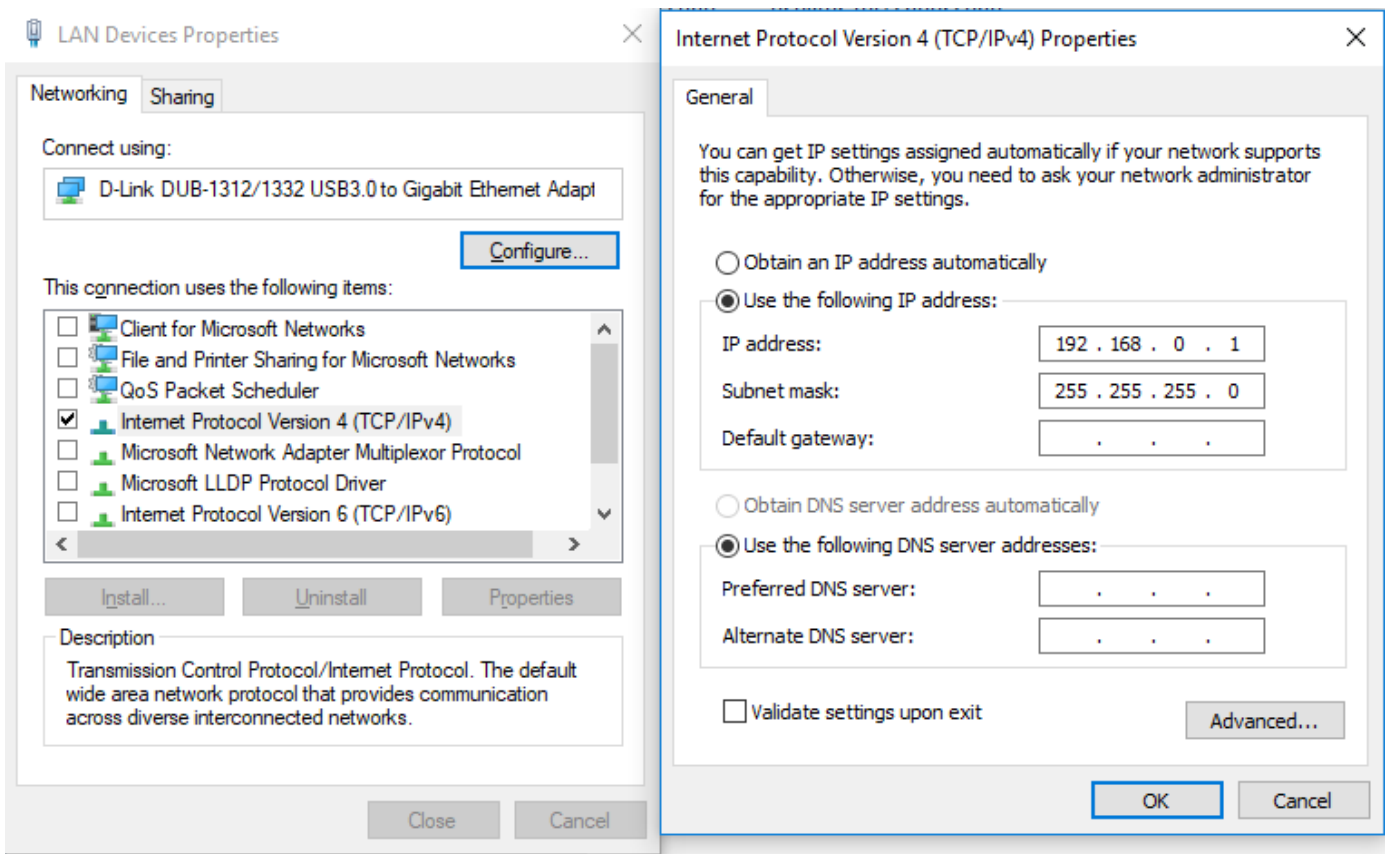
LAN Devices Properties

Networking | Sharing

Connect using:

D-Link DUB-1312/1332 USB3.0 to Gigabit Ethernet Adapt

Configure...

This connection uses the following items:

- [ ] Client for Microsoft Networks
- [ ] File and Printer Sharing for Microsoft Networks
- [ ] QoS Packet Scheduler
- [x] Internet Protocol Version 4 (TCP/IPv4)
- [ ] Microsoft Network Adapter Multiplexor Protocol
- [ ] Microsoft LLDP Protocol Driver
- [ ] Internet Protocol Version 6 (TCP/IPv6)

Install... | Uninstall | Properties

Description

Transmission Control Protocol/Internet Protocol. The default wide area network protocol that provides communication across diverse interconnected networks.

Close | Cancel

Internet Protocol Version 4 (TCP/IPv4) Properties

General

You can get IP settings assigned automatically if your network supports this capability. Otherwise, you need to ask your network administrator for the appropriate IP settings.

Obtain an IP address automatically

Use the following IP address:

IP address: 192 . 168 . 0 . 1

Subnet mask: 255 . 255 . 255 . 0

Default gateway: . . .

Obtain DNS server address automatically

Use the following DNS server addresses:

Preferred DNS server: . . .

Alternate DNS server: . . .

Validate settings upon exit

Advanced...

OK | Cancel